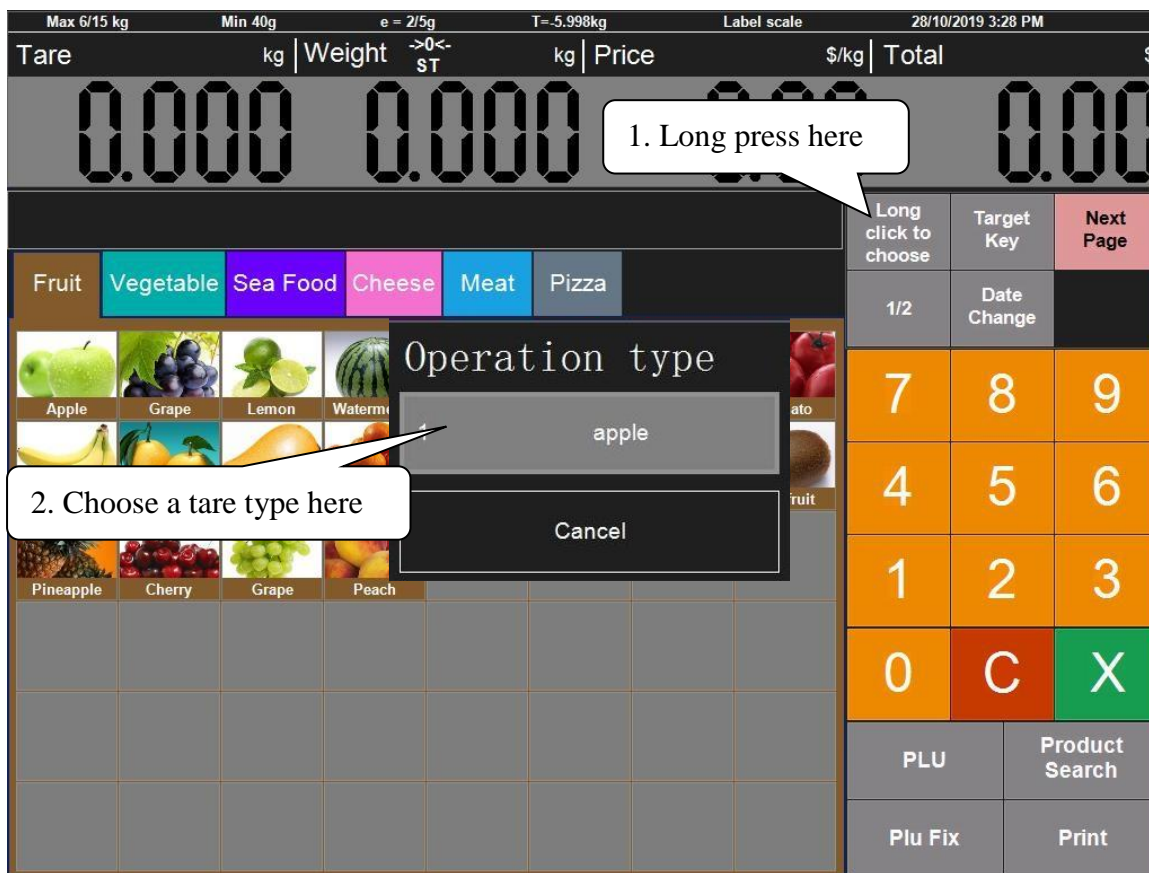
Max 6/15 kg Min 40g e = 2/5g T=-5.998kg Label scale 28/10/2019 3:28 PM

Tare kg | Weight ->0<- ST kg | Price $/kg | Total $

0.000 0.000 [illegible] 0.0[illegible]

1. Long press here

Long click to choose

Target Key

Next Page

1/2

Date Change

Fruit Vegetable Sea Food Cheese Meat Pizza

Apple Grape Lemon Waterm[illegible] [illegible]ato

Operation type

1 apple

2. Choose a tare type here

Cancel

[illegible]ruit

Pineapple Cherry Grape Peach

7 8 9
4 5 6
1 2 3
0 C X

PLU

Product Search

Plu Fix

Print